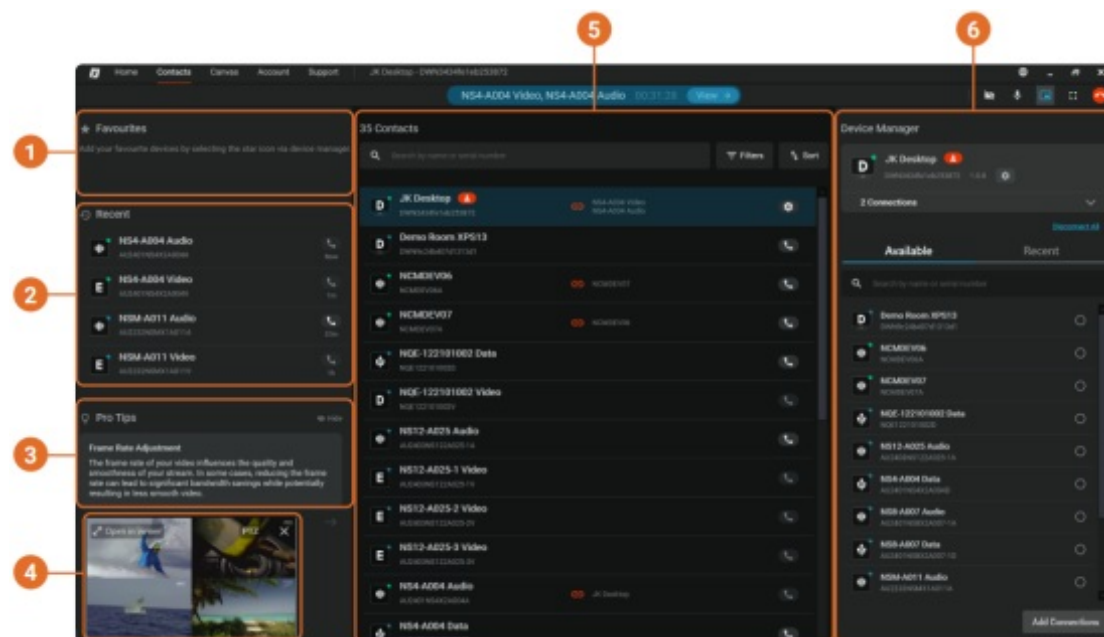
5 6

Home Contacts Canvas Account Support JK Desktop - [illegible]

NS4-A004 Video, NS4-A004 Audio 00:31:28 View

1 Favourites

Add your favourite devices by selecting the star icon via device manager

2 Recent

NS4-A004 Audio

NS4-A004 Video

NSM-A011 Audio

NSM-A011 Video

3 Pro Tips

Hide

Frame Rate Adjustment

The frame rate of your video influences the quality and smoothness of your stream. In some cases, reducing the frame rate can lead to significant bandwidth savings while potentially resulting in less smooth video.

4 Open in canvas

35 Contacts

Filters Sort

JK Desktop

NS4-A004 Video NS4-A004 Audio

Demo Room XPS13

NCMDEV06

NCMDEV07

NQE-122101002 Data

NQE-122101002 Video

NS12-A025 Audio

NS12-A025-1 Video

NS12-A025-2 Video

NS12-A025-3 Video

NS4-A004 Audio

JK Desktop

NS4-A004 Data

Device Manager

JK Desktop

2 Connections

Disconnect All

Available Recent

Demo Room XPS13

NCMDEV06

NCMDEV07

NQE-122101002 Data

NS12-A025 Audio

NS4-A004 Data

NS8-A007 Audio

NS8-A007 Data

NSM-A011 Audio

Add Connections